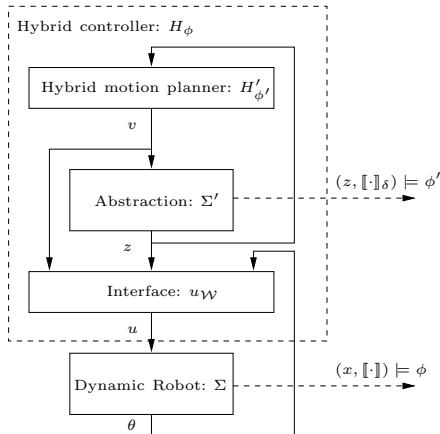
Hybrid controller: $H_\phi$

Hybrid motion planner: $H'_{\phi'}$

$v$

Abstraction: $\Sigma'$

$(z, [\![\cdot]\!]_\delta) \models \phi'$

$z$

Interface: $u_{\mathcal{W}}$

$u$

Dynamic Robot: $\Sigma$

$(x, [\![\cdot]\!]) \models \phi$

$\theta$